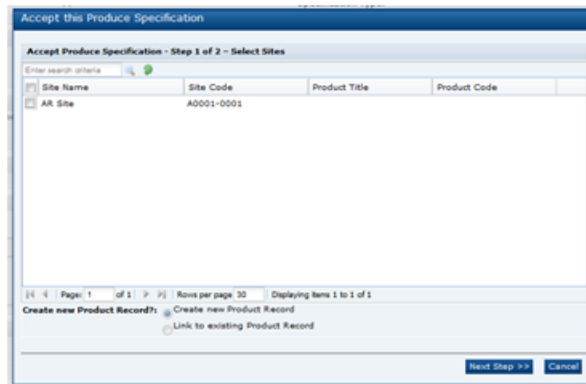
Accept this Produce Specification

Accept Produce Specification - Step 1 of 2 – Select Sites

Enter search criteria

| Site Name | Site Code | Product Title | Product Code |
|---|---|---|---|
| AR Site | A0001-0001 | | |

Page: 1 of 1 Rows per page 30 Displaying items 1 to 1 of 1

Create new Product Record?: Create new Product Record
Link to existing Product Record

Next Step >> Cancel